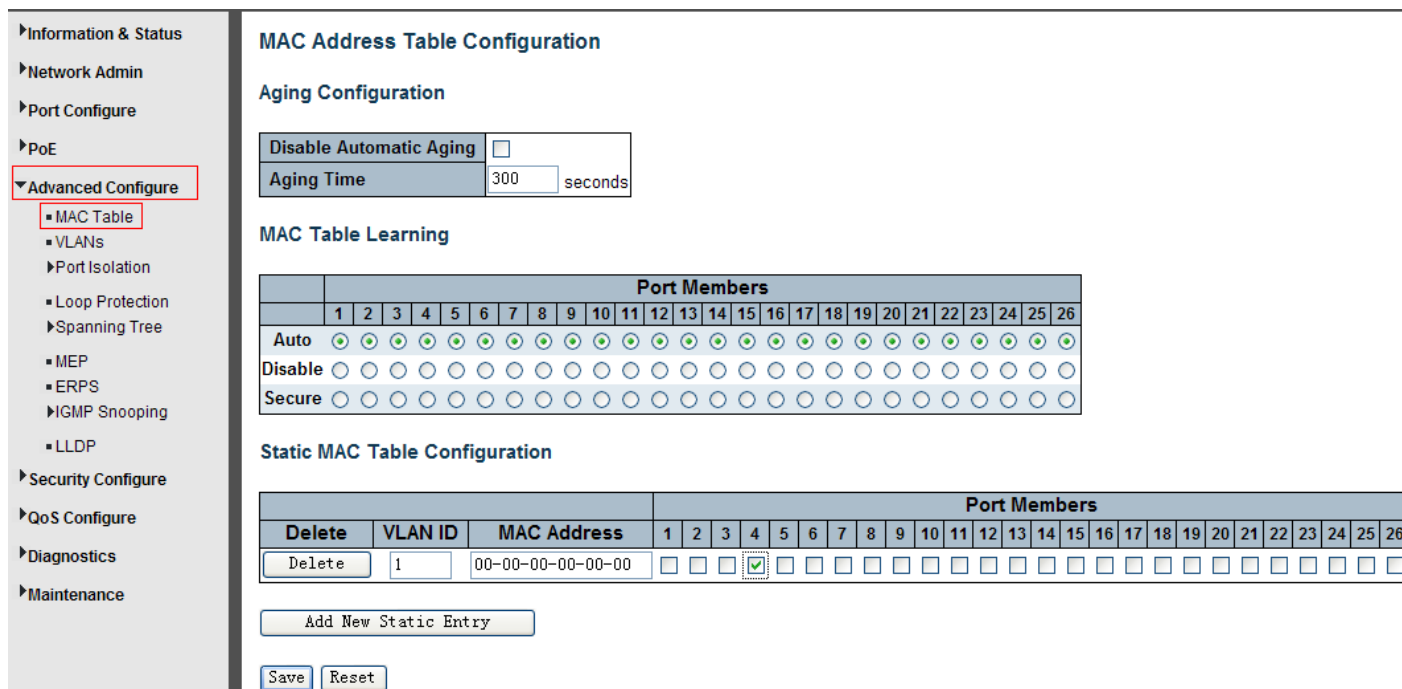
Information & Status
Network Admin
Port Configure
PoE
Advanced Configure
MAC Table
VLANs
Port Isolation
Loop Protection
Spanning Tree
MEP
ERPS
IGMP Snooping
LLDP
Security Configure
QoS Configure
Diagnostics
Maintenance

MAC Address Table Configuration

Aging Configuration

| Disable Automatic Aging | |
|---|---|
| Aging Time | 300 seconds |

MAC Table Learning

| | Port Members | | | | | | | | | | | | | | | | | | | | | | | | | |
|---|---|---|---|---|---|---|---|---|---|---|---|---|---|---|---|---|---|---|---|---|---|---|---|---|---|---|
| | 1 | 2 | 3 | 4 | 5 | 6 | 7 | 8 | 9 | 10 | 11 | 12 | 13 | 14 | 15 | 16 | 17 | 18 | 19 | 20 | 21 | 22 | 23 | 24 | 25 | 26 |
| Auto | | | | | | | | | | | | | | | | | | | | | | | | | | |
| Disable | | | | | | | | | | | | | | | | | | | | | | | | | | |
| Secure | | | | | | | | | | | | | | | | | | | | | | | | | | |

Static MAC Table Configuration

| Delete | VLAN ID | MAC Address | Port Members 1 | 2 | 3 | 4 | 5 | 6 | 7 | 8 | 9 | 10 | 11 | 12 | 13 | 14 | 15 | 16 | 17 | 18 | 19 | 20 | 21 | 22 | 23 | 24 | 25 | 26 |
|---|---|---|---|---|---|---|---|---|---|---|---|---|---|---|---|---|---|---|---|---|---|---|---|---|---|---|---|---|
| Delete | 1 | 00-00-00-00-00-00 | | | | | | | | | | | | | | | | | | | | | | | | | | |

Add New Static Entry

Save Reset